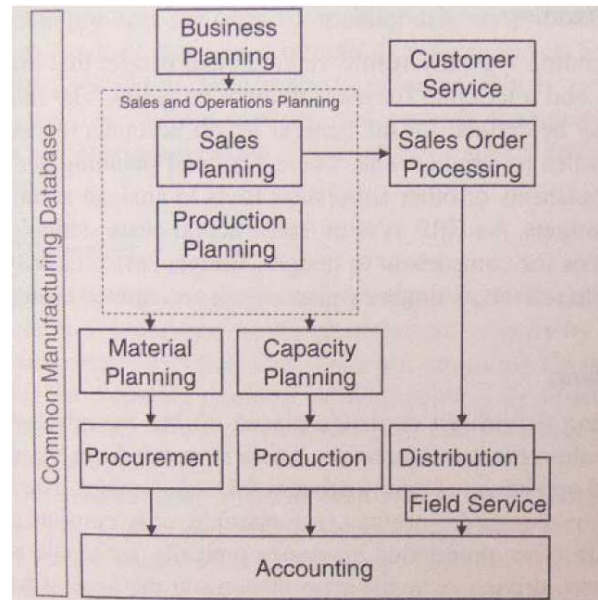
Common Manufacturing Database

Business Planning

Sales and Operations Planning

Sales Planning

Production Planning

Customer Service

Sales Order Processing

Material Planning

Capacity Planning

Procurement

Production

Distribution

Field Service

Accounting